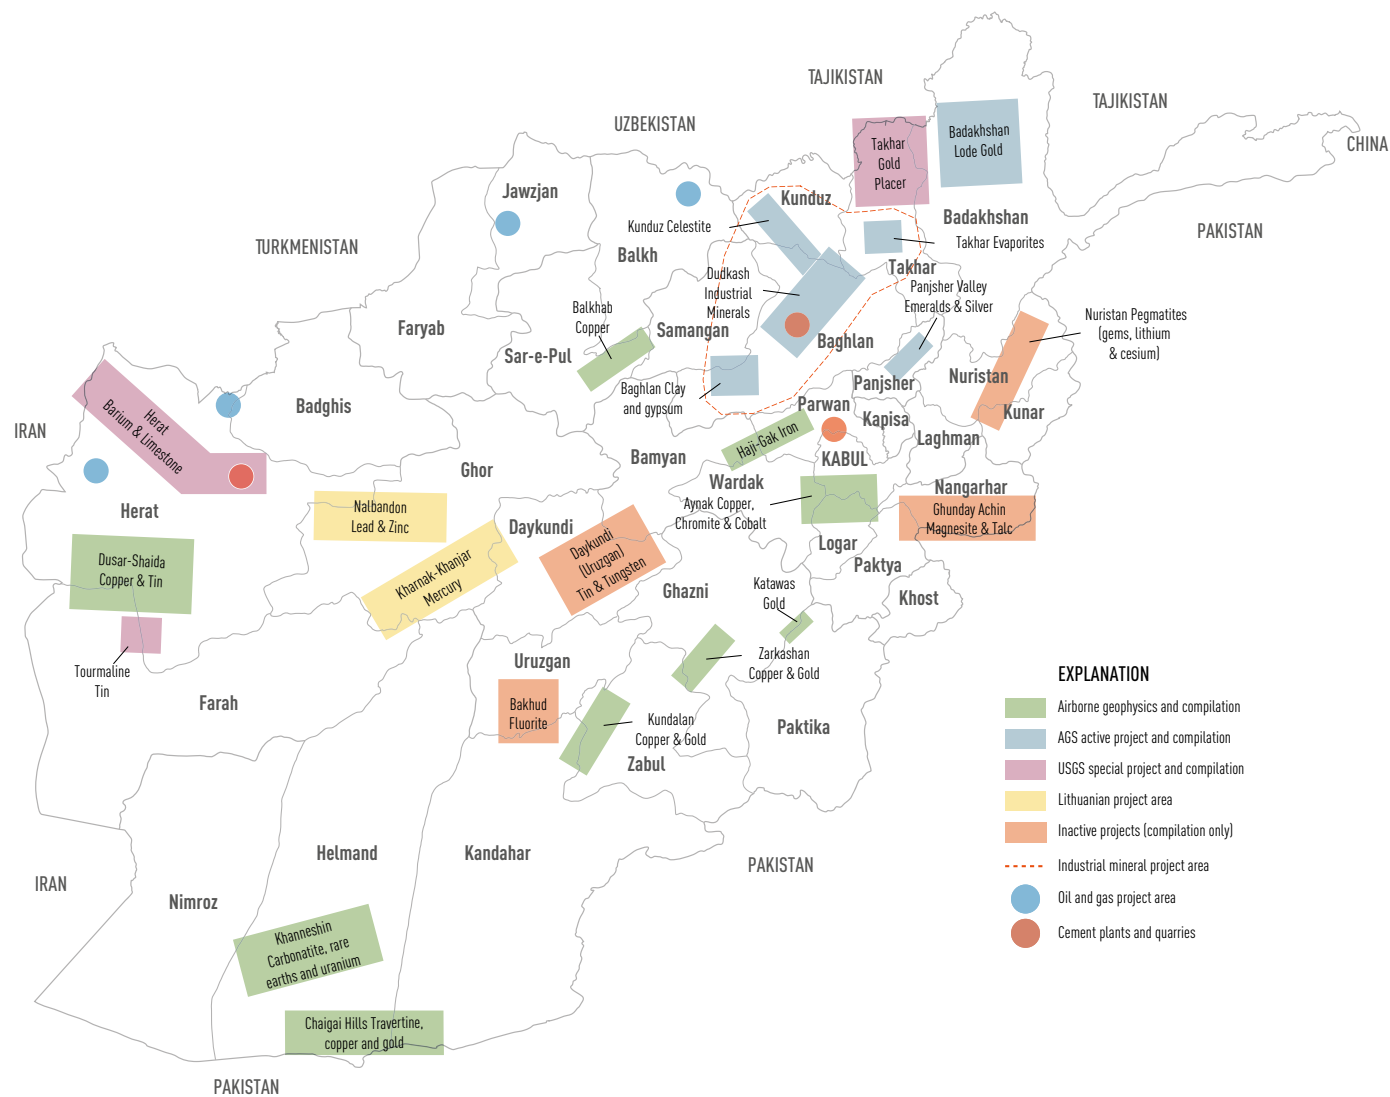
TAJIKISTAN

TAJIKISTAN

CHINA

UZBEKISTAN

TURKMENISTAN

PAKISTAN

IRAN

IRAN

PAKISTAN

PAKISTAN

Takhar Gold Placer

Badakhshan Lode Gold

Jawzjan

Kunduz

Kunduz Celestite

Badakhshan

Takhar Evaporites

Balkh

Dudkash Industrial Minerals

Takhar

Panjsher Valley Emeralds & Silver

Nuristan Pegmatites (gems, lithium & cesium)

Faryab

Balkhab Copper

Samangan

Sar-e-Pul

Baghlan

Nuristan

Panjsher

Baghlan Clay and gypsum

Kunar

Parwan

Kapisa

Badghis

Haji-Gak Iron

Laghman

Herat Barium & Limestone

Ghor

Bamyan

KABUL

Wardak

Nangarhar

Herat

Aynak Copper, Chromite & Cobalt

Ghunday Achin Magnesite & Talc

Nalbandon Lead & Zinc

Daykundi

Logar

Dusar-Shaida Copper & Tin

Daykundi (Uruzgan) Tin & Tungsten

Paktya

Kharnak-Khanjar Mercury

Ghazni

Katawas Gold

Khost

Tourmaline Tin

Zarkashan Copper & Gold

Uruzgan

Farah

Bakhud Fluorite

Kundalan Copper & Gold

Paktika

Zabul

Helmand

Kandahar

Nimroz

Khanneshin Carbonatite, rare earths and uranium

Chaigai Hills Travertine, copper and gold

EXPLANATION
Airborne geophysics and compilation
AGS active project and compilation
USGS special project and compilation
Lithuanian project area
Inactive projects (compilation only)
Industrial mineral project area
Oil and gas project area
Cement plants and quarries